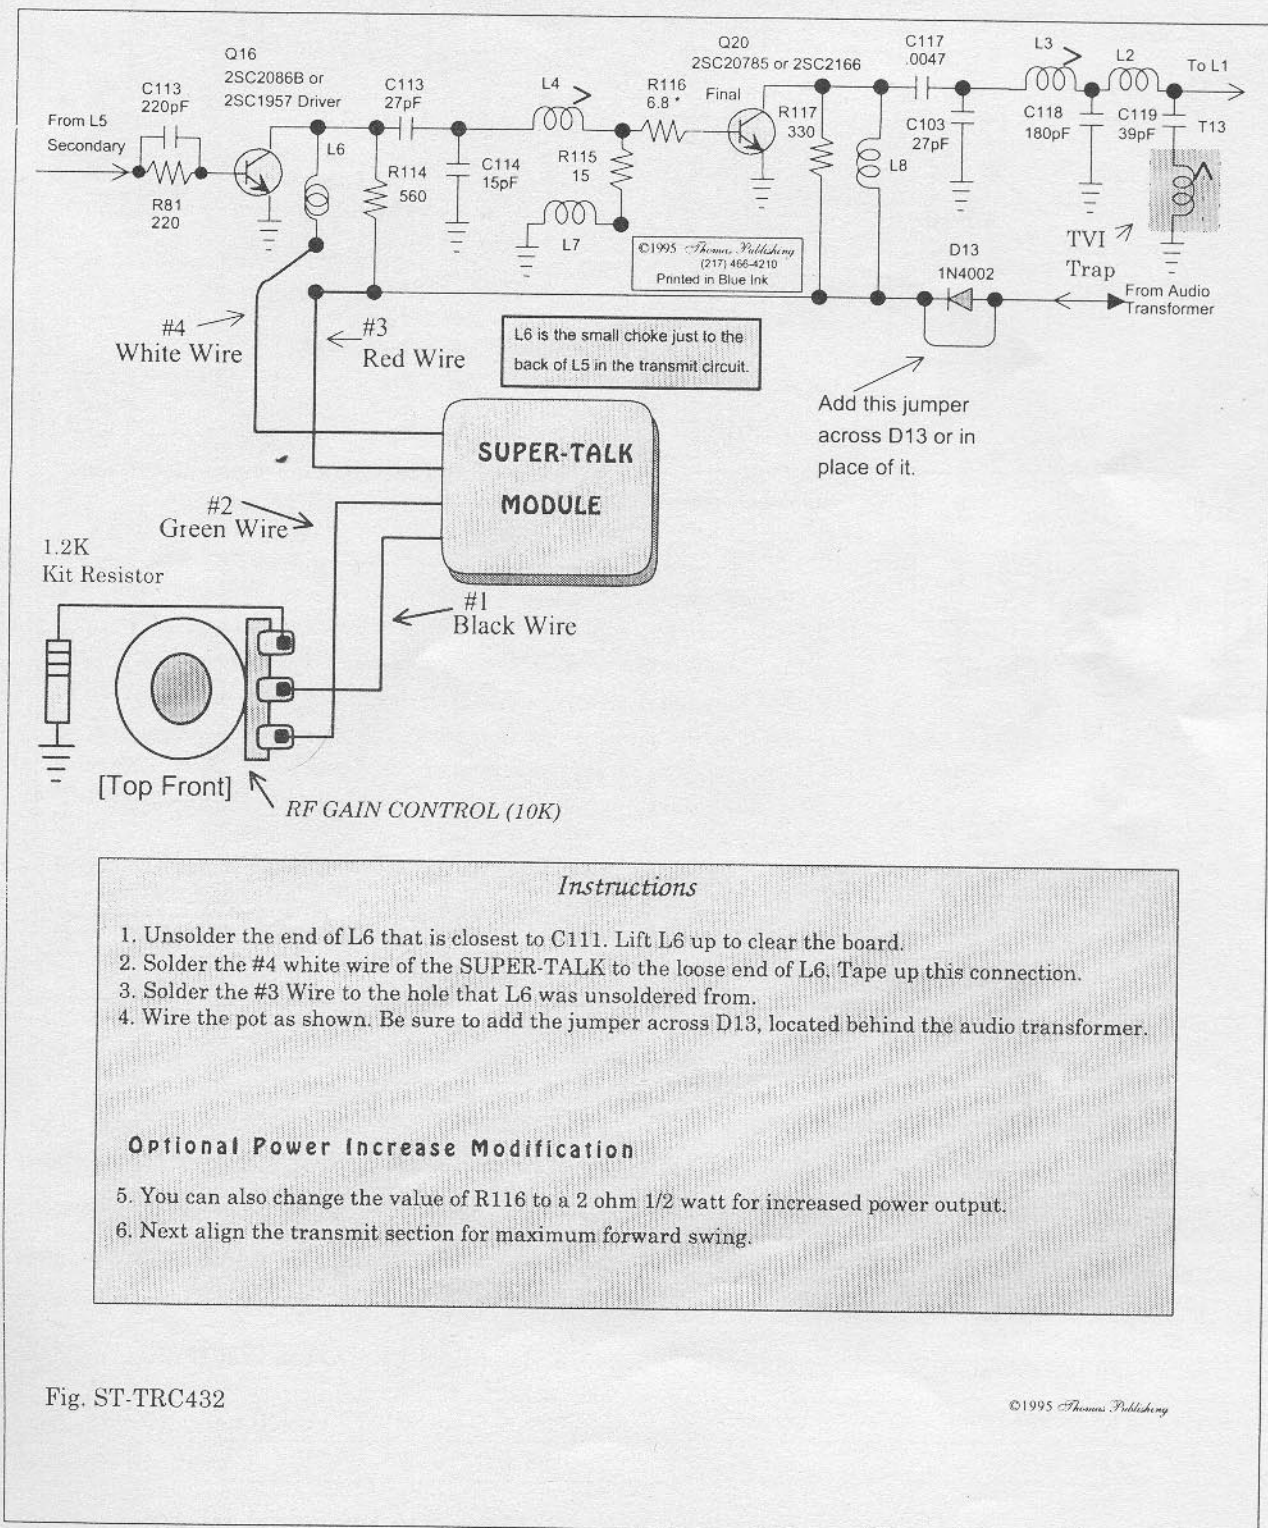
Q16
2SC2086B or
2SC1957 Driver

C113
220pF

From L5
Secondary

R81
220

C113
27pF

L6

R114
560

C114
15pF

L4

R115
15

L7

R116
6.8 *

Q20
2SC20785 or 2SC2166

Final

R117
330

C117
.0047

C103
27pF

L8

L3

C118
180pF

L2

C119
39pF

To L1

T13

TVI
Trap

©1995 Thomas Publishing
(217) 466-4210
Printed in Blue Ink

D13
1N4002

From Audio
Transformer

#4
White Wire

#3
Red Wire

L6 is the small choke just to the back of L5 in the transmit circuit.

Add this jumper across D13 or in place of it.

SUPER-TALK
MODULE

#2
Green Wire

1.2K
Kit Resistor

#1
Black Wire

[Top Front]

RF GAIN CONTROL (10K)

Instructions

1. Unsolder the end of L6 that is closest to C111. Lift L6 up to clear the board.
2. Solder the #4 white wire of the SUPER-TALK to the loose end of L6. Tape up this connection.
3. Solder the #3 Wire to the hole that L6 was unsoldered from.
4. Wire the pot as shown. Be sure to add the jumper across D13, located behind the audio transformer.

Optional Power Increase Modification

5. You can also change the value of R116 to a 2 ohm 1/2 watt for increased power output.
6. Next align the transmit section for maximum forward swing.

Fig. ST-TRC432

©1995 Thomas Publishing